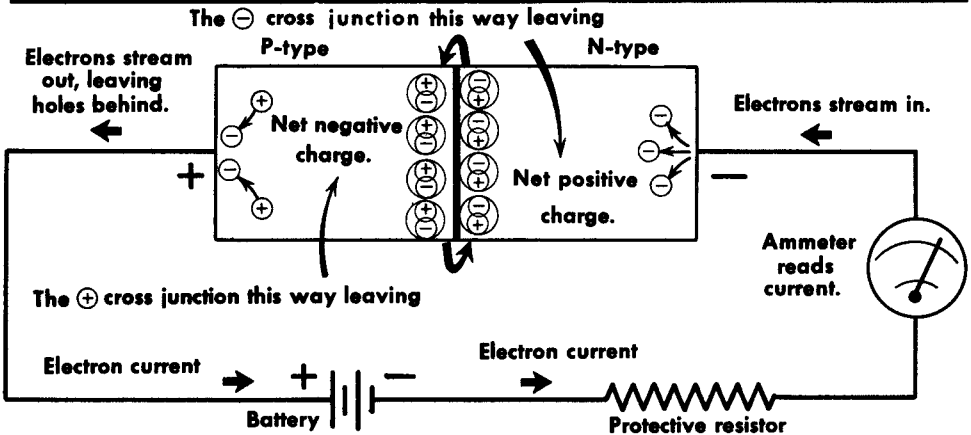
The ⊖ cross junction this way leaving

P-type

N-type

Electrons stream out, leaving holes behind.

Net negative charge.

Net positive charge.

Electrons stream in.

+

—

Ammeter reads current.

The ⊕ cross junction this way leaving

Electron current

+

—

Battery

Electron current

Protective resistor